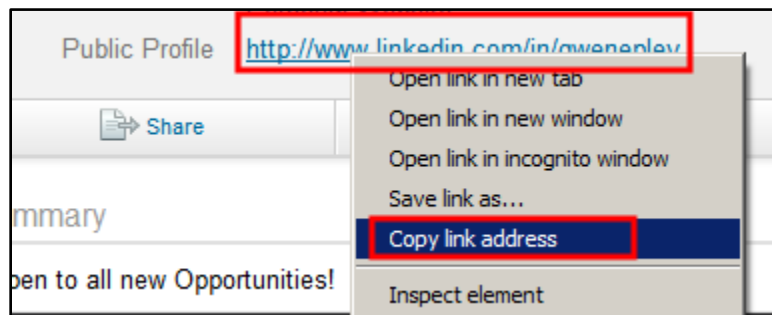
Public Profile http://www.linkedin.com/in/gweneplev

Open link in new tab
Open link in new window
Open link in incognito window
Save link as...
Copy link address
Inspect element

Share

mmary

pen to all new Opportunities!